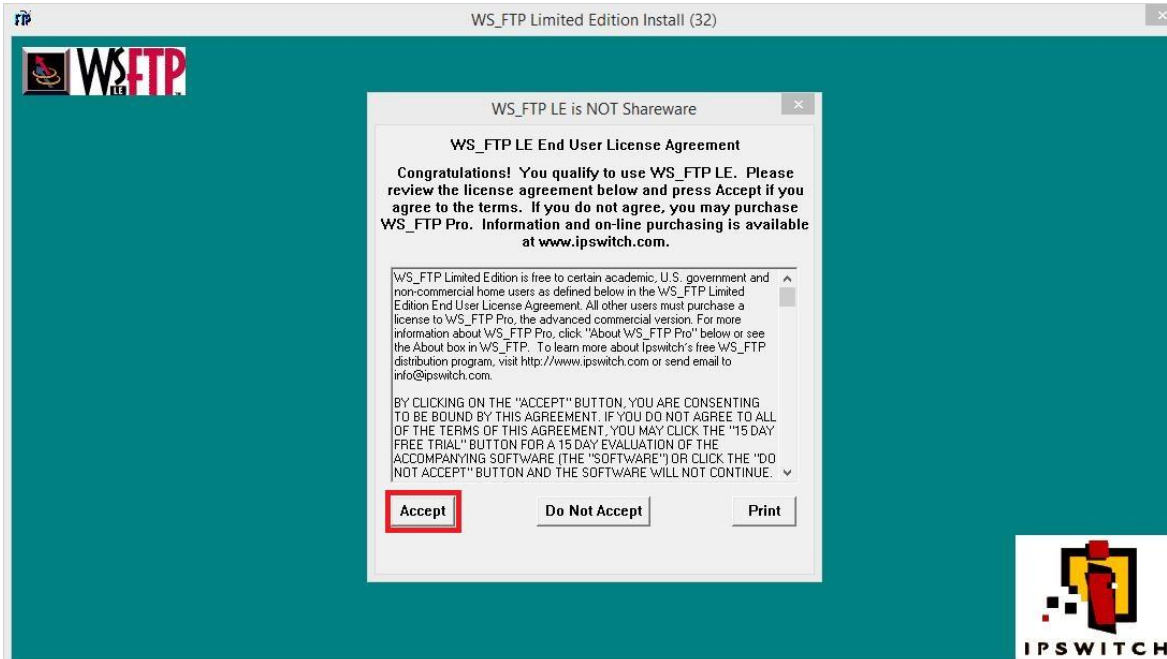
WS_FTP Limited Edition Install (32)

WS FTP LE

WS_FTP LE is NOT Shareware

WS_FTP LE End User License Agreement

Congratulations! You qualify to use WS_FTP LE. Please review the license agreement below and press Accept if you agree to the terms. If you do not agree, you may purchase WS_FTP Pro. Information and on-line purchasing is available at www.ipswitch.com.

WS_FTP Limited Edition is free to certain academic, U.S. government and non-commercial home users as defined below in the WS_FTP Limited Edition End User License Agreement. All other users must purchase a license to WS_FTP Pro, the advanced commercial version. For more information about WS_FTP Pro, click "About WS_FTP Pro" below or see the About box in WS_FTP. To learn more about Ipswitch's free WS_FTP distribution program, visit http://www.ipswitch.com or send email to info@ipswitch.com.

BY CLICKING ON THE "ACCEPT" BUTTON, YOU ARE CONSENTING TO BE BOUND BY THIS AGREEMENT. IF YOU DO NOT AGREE TO ALL OF THE TERMS OF THIS AGREEMENT, YOU MAY CLICK THE "15 DAY FREE TRIAL" BUTTON FOR A 15 DAY EVALUATION OF THE ACCOMPANYING SOFTWARE (THE "SOFTWARE") OR CLICK THE "DO NOT ACCEPT" BUTTON AND THE SOFTWARE WILL NOT CONTINUE.

Accept
Do Not Accept
Print

IPSWITCH